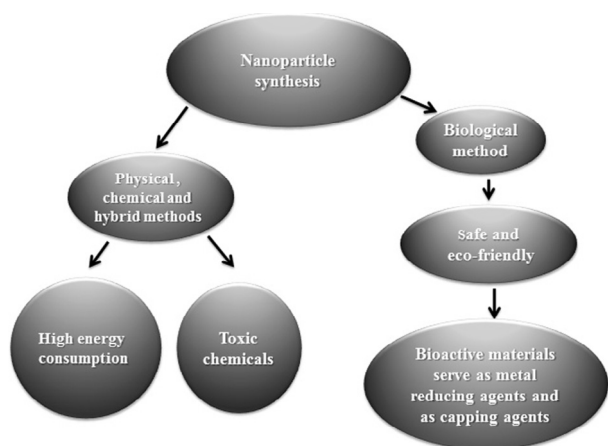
Nanoparticle synthesis

Physical, chemical and hybrid methods

Biological method

Safe and eco-friendly

High energy consumption

Toxic chemicals

Bioactive materials serve as metal reducing agents and as capping agents